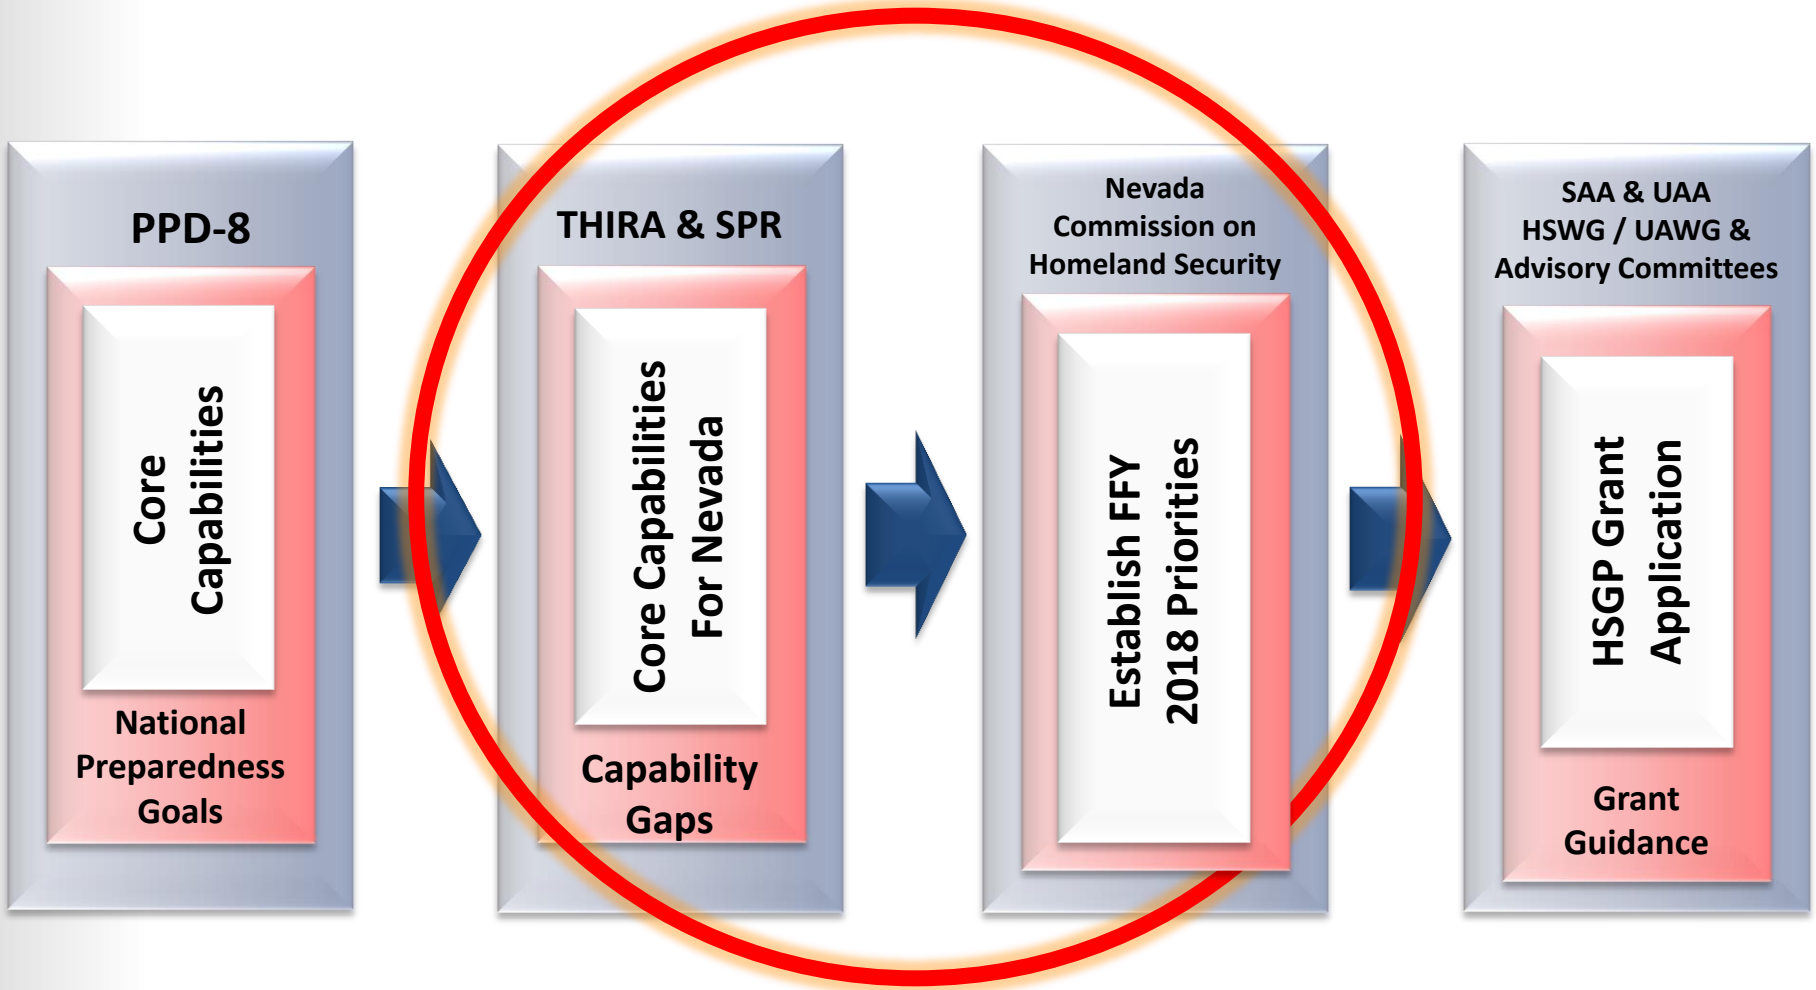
PPD-8

Core Capabilities

National Preparedness Goals

THIRA & SPR

Core Capabilities For Nevada

Capability Gaps

Nevada Commission on Homeland Security

Establish FFY 2018 Priorities

SAA & UAA HSWG / UAWG & Advisory Committees

HSGP Grant Application

Grant Guidance